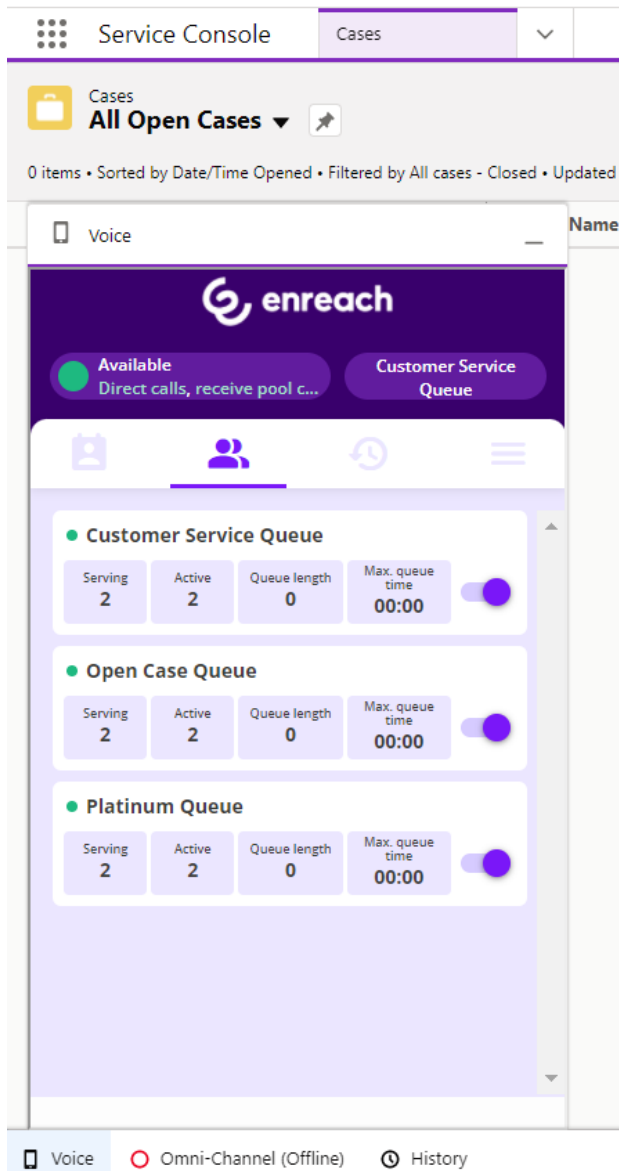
Service Console
Cases

Cases
All Open Cases

0 items • Sorted by Date/Time Opened • Filtered by All cases - Closed • Updated

Name

Voice

enreach

Available
Direct calls, receive pool c...

Customer Service Queue

Customer Service Queue

| Serving | Active | Queue length | Max. queue time |
|---|---|---|---|
| 2 | 2 | 0 | 00:00 |

Open Case Queue

| Serving | Active | Queue length | Max. queue time |
|---|---|---|---|
| 2 | 2 | 0 | 00:00 |

Platinum Queue

| Serving | Active | Queue length | Max. queue time |
|---|---|---|---|
| 2 | 2 | 0 | 00:00 |

Voice
Omni-Channel (Offline)
History